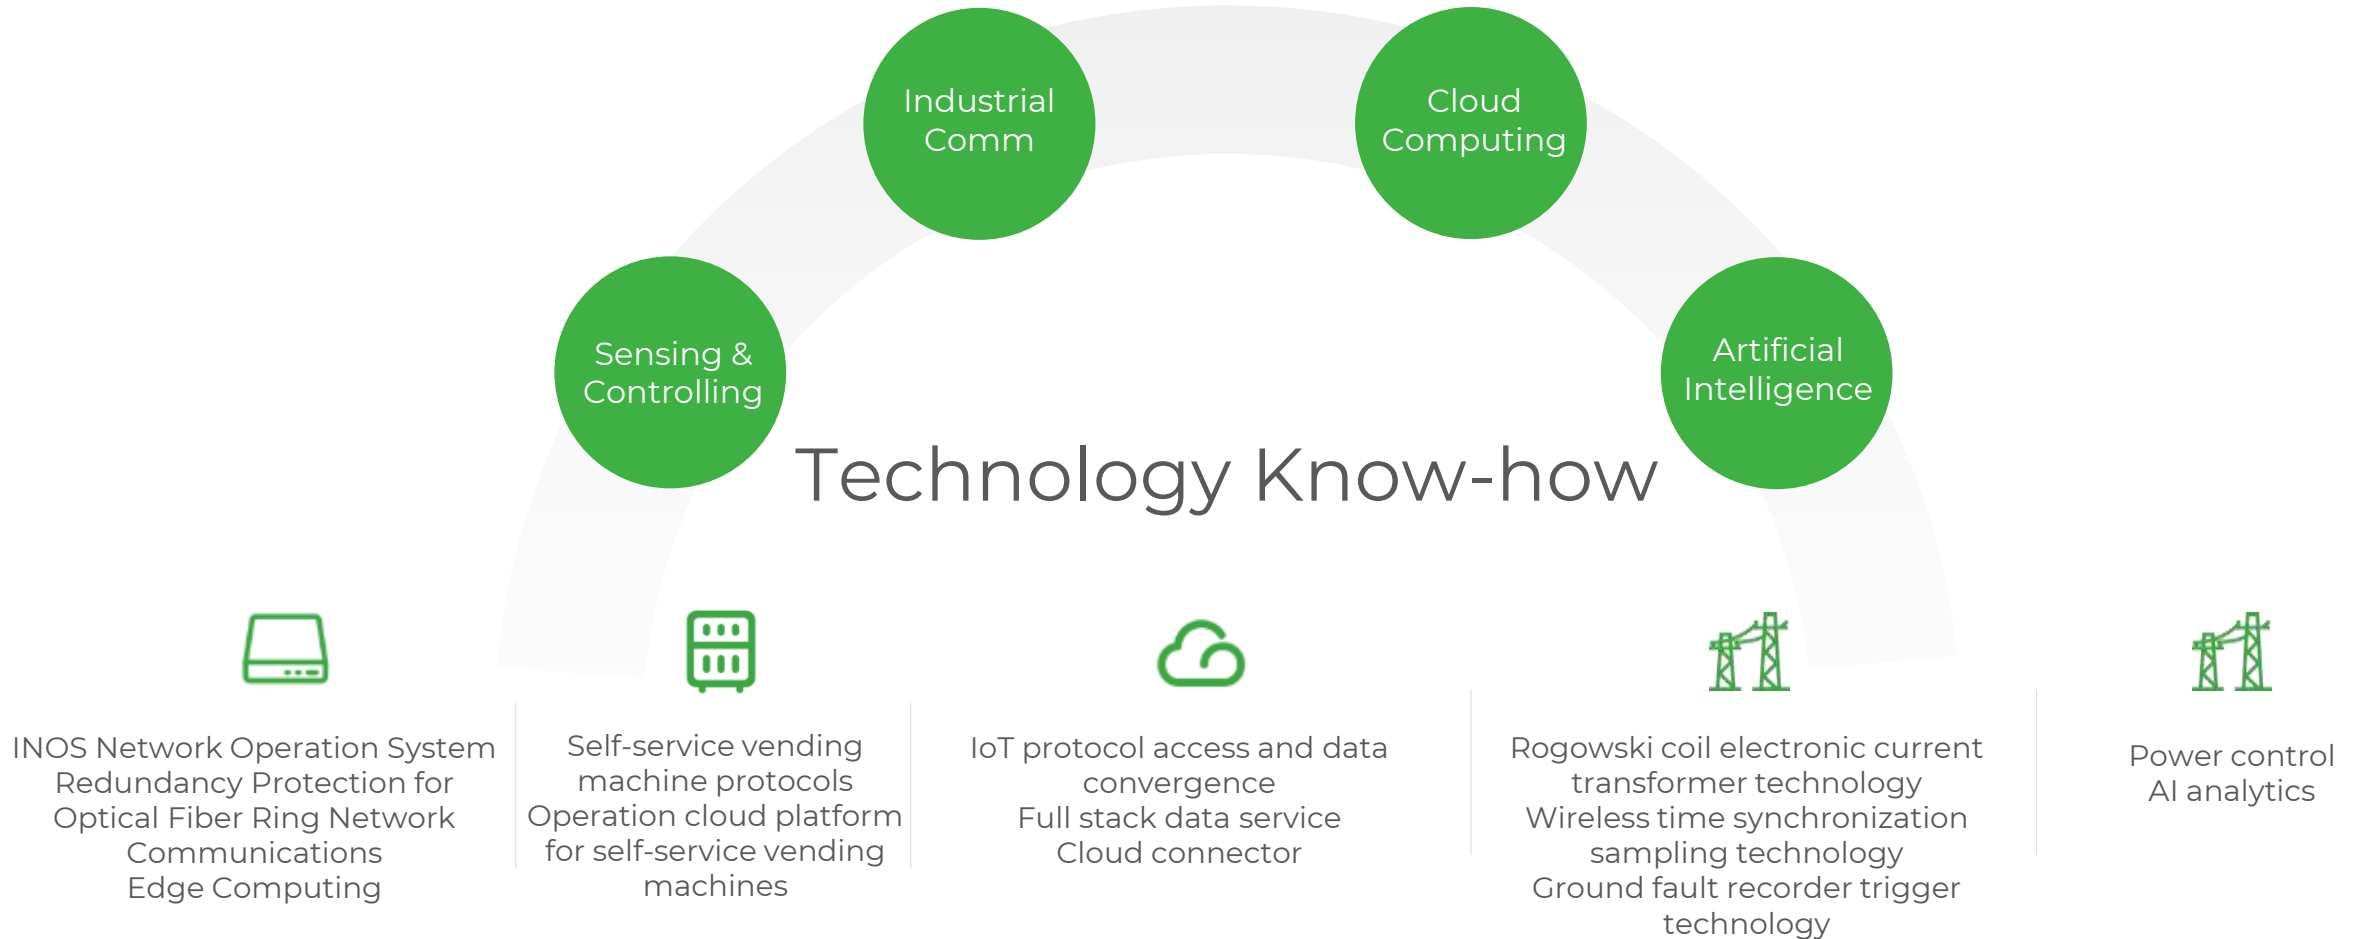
Industrial Comm

Cloud Computing

Sensing & Controlling

Artificial Intelligence

Technology Know-how

INOS Network Operation System
Redundancy Protection for Optical Fiber Ring Network Communications
Edge Computing

Self-service vending machine protocols
Operation cloud platform for self-service vending machines

IoT protocol access and data convergence
Full stack data service
Cloud connector

Rogowski coil electronic current transformer technology
Wireless time synchronization sampling technology
Ground fault recorder trigger technology

Power control
AI analytics